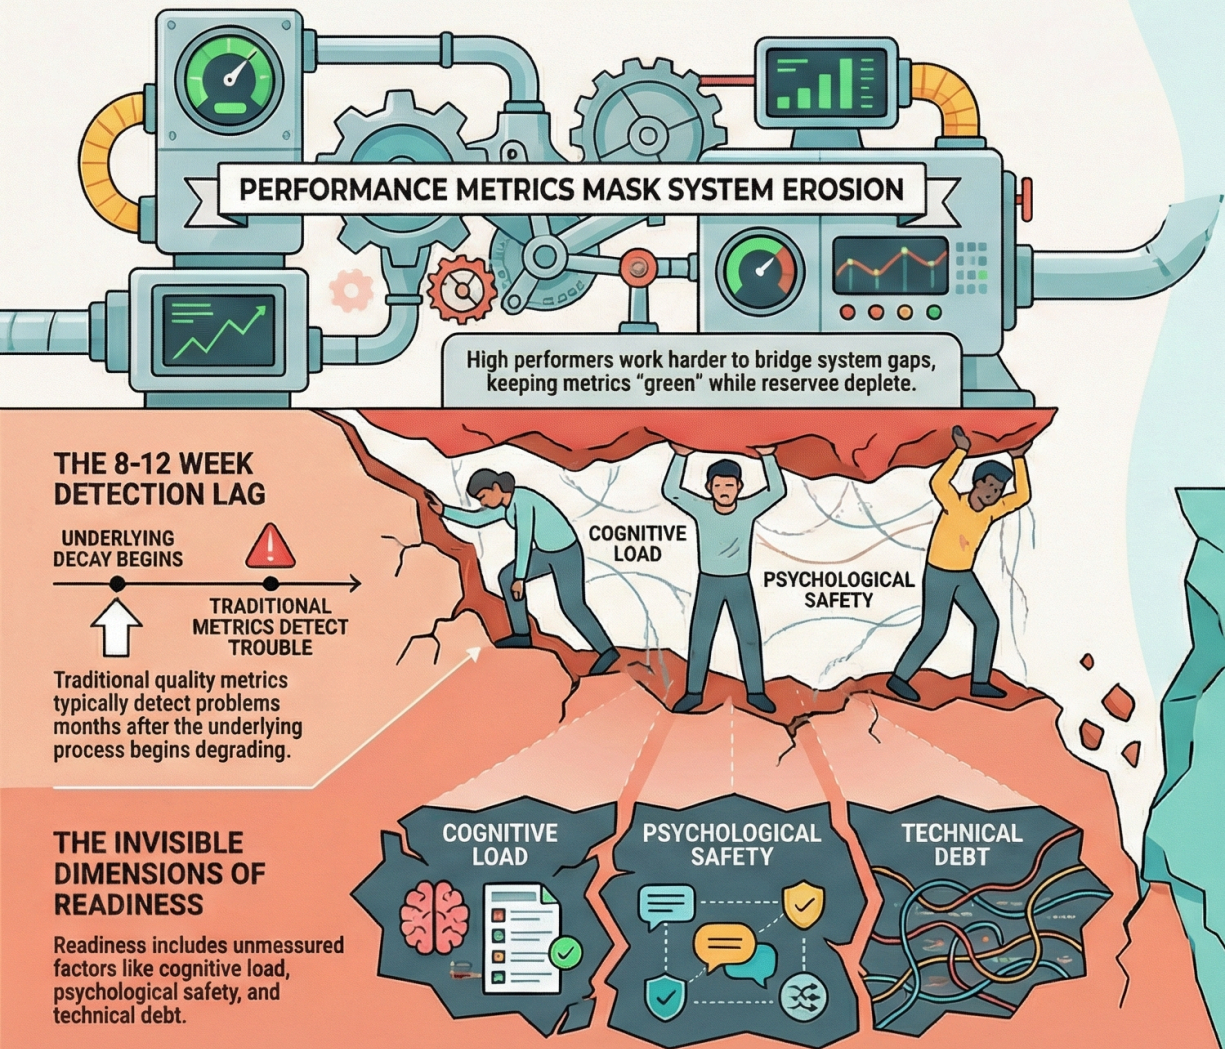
PERFORMANCE METRICS MASK SYSTEM EROSION

High performers work harder to bridge system gaps, keeping metrics "green" while reservee deplete.

THE 8-12 WEEK DETECTION LAG

UNDERLYING DECAY BEGINS

TRADITIONAL METRICS DETECT TROUBLE

Traditional quality metrics typically detect problems months after the underlying process begins degrading.

COGNITIVE LOAD

PSYCHOLOGICAL SAFETY

THE INVISIBLE DIMENSIONS OF READINESS

Readiness includes unmessured factors like cognitive load, psychological safety, and technical debt.

COGNITIVE LOAD

PSYCHOLOGICAL SAFETY

TECHNICAL DEBT